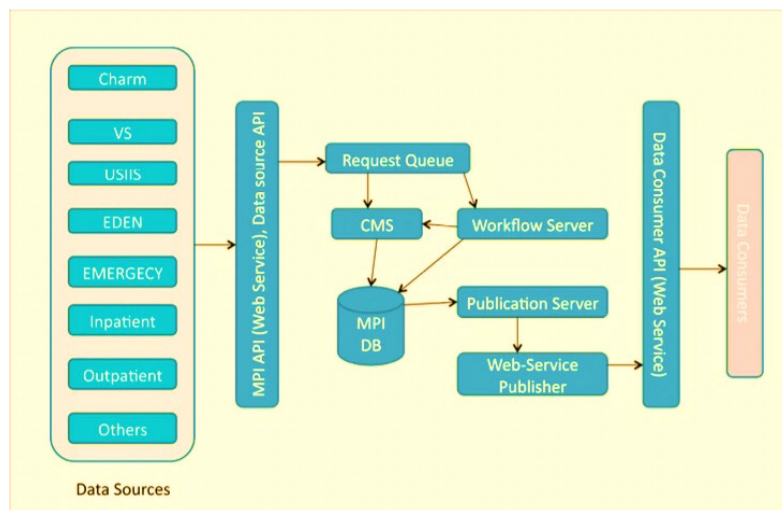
Charm

VS

USIIS

EDEN

EMERGECY

Inpatient

Outpatient

Others

Data Sources

MPI API (Web Service), Data source API

Request Queue

CMS

Workflow Server

MPI DB

Publication Server

Web-Service Publisher

Data Consumer API (Web Service)

Data Consumers